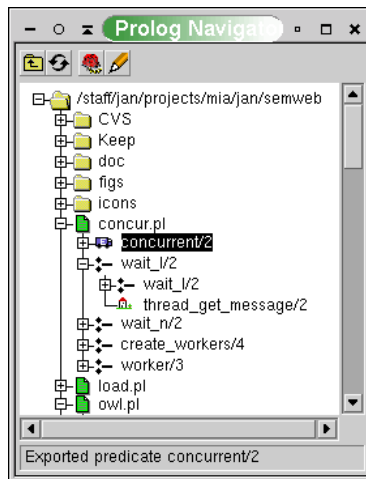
Prolog Navigat

/staff/jan/projects/mia/jan/semweb
CVS
Keep
doc
figs
icons
concur.pl
concurrent/2
wait_l/2
wait_l/2
thread_get_message/2
wait_n/2
create_workers/4
worker/3
load.pl
owl.pl

Exported predicate concurrent/2